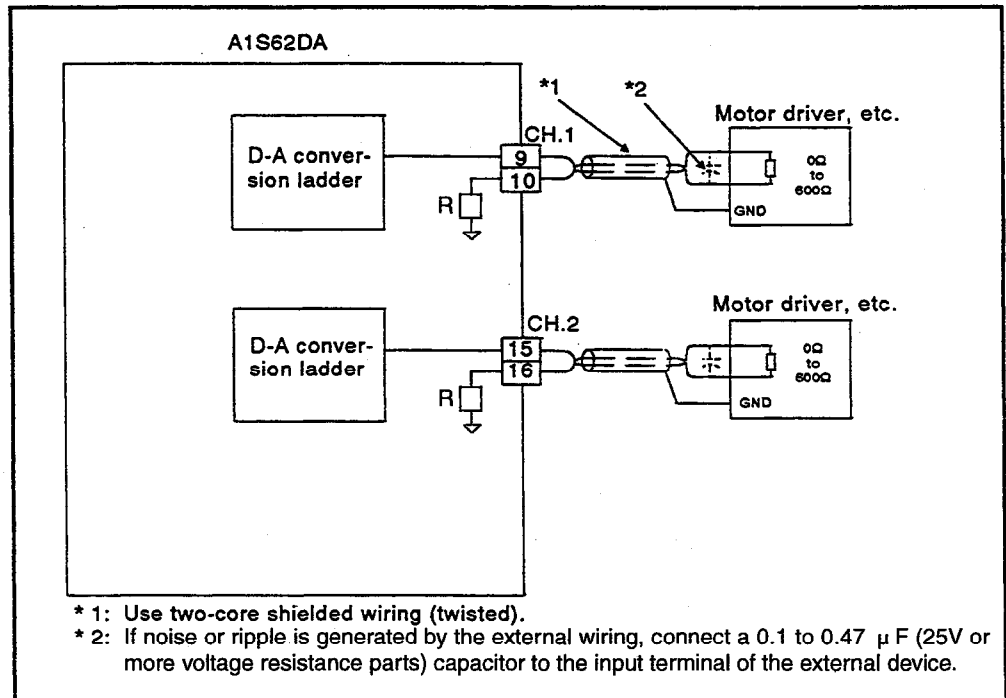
A1S62DA

*1

*2

Motor driver, etc.

CH.1

D-A conversion ladder

9

10

R

0Ω to 600Ω

GND

Motor driver, etc.

CH.2

D-A conversion ladder

15

16

R

0Ω to 600Ω

GND

* 1: Use two-core shielded wiring (twisted).
* 2: If noise or ripple is generated by the external wiring, connect a 0.1 to 0.47 μ F (25V or more voltage resistance parts) capacitor to the input terminal of the external device.